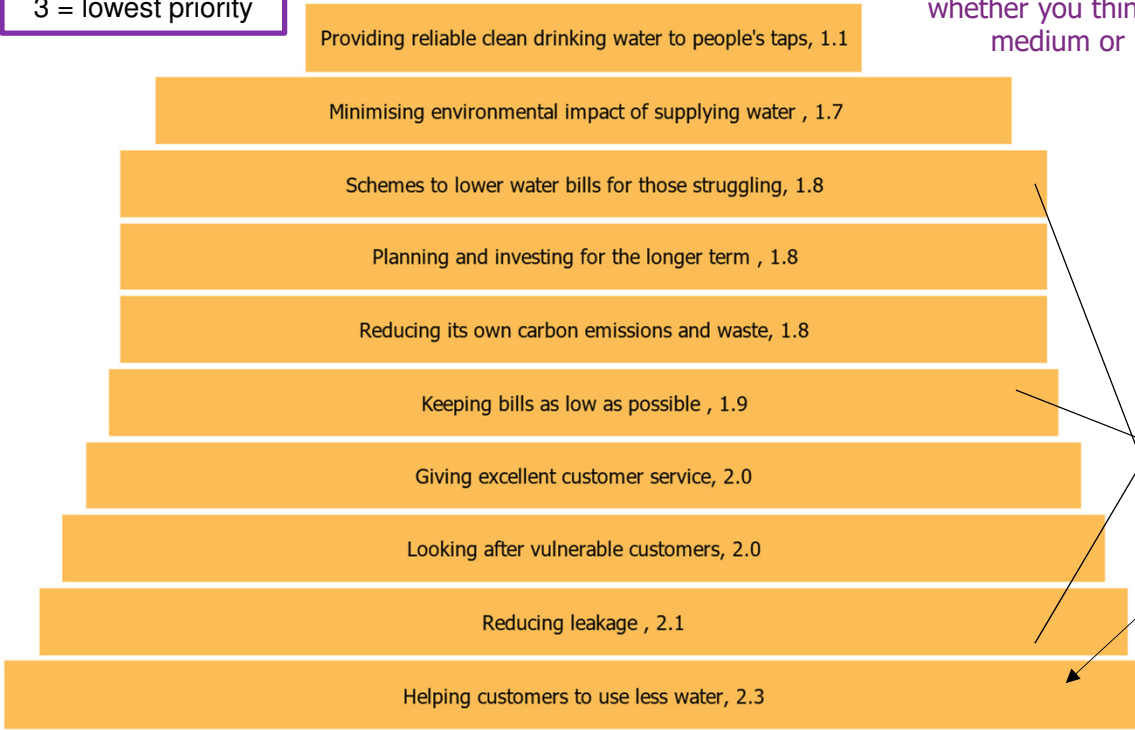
3 = lowest priority

whether you thin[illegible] medium or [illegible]

Providing reliable clean drinking water to people's taps, 1.1

Minimising environmental impact of supplying water , 1.7

Schemes to lower water bills for those struggling, 1.8

Planning and investing for the longer term , 1.8

Reducing its own carbon emissions and waste, 1.8

Keeping bills as low as possible , 1.9

Giving excellent customer service, 2.0

Looking after vulnerable customers, 2.0

Reducing leakage , 2.1

Helping customers to use less water, 2.3